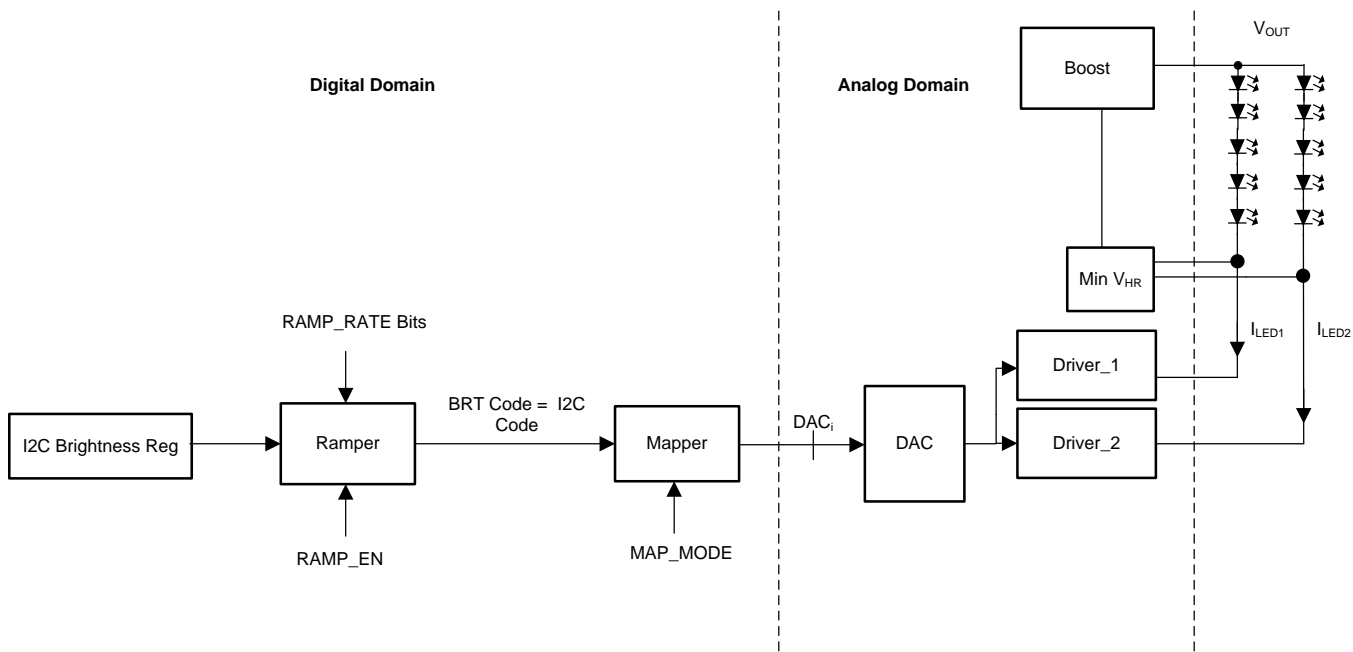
Digital Domain

Analog Domain

Boost

$V_{OUT}$

Min $V_{HR}$

RAMP_RATE Bits

$I_{LED1}$

$I_{LED2}$

Driver_1

BRT Code = I2C Code

I2C Brightness Reg

Ramper

Mapper

$DAC_i$

DAC

Driver_2

RAMP_EN

MAP_MODE